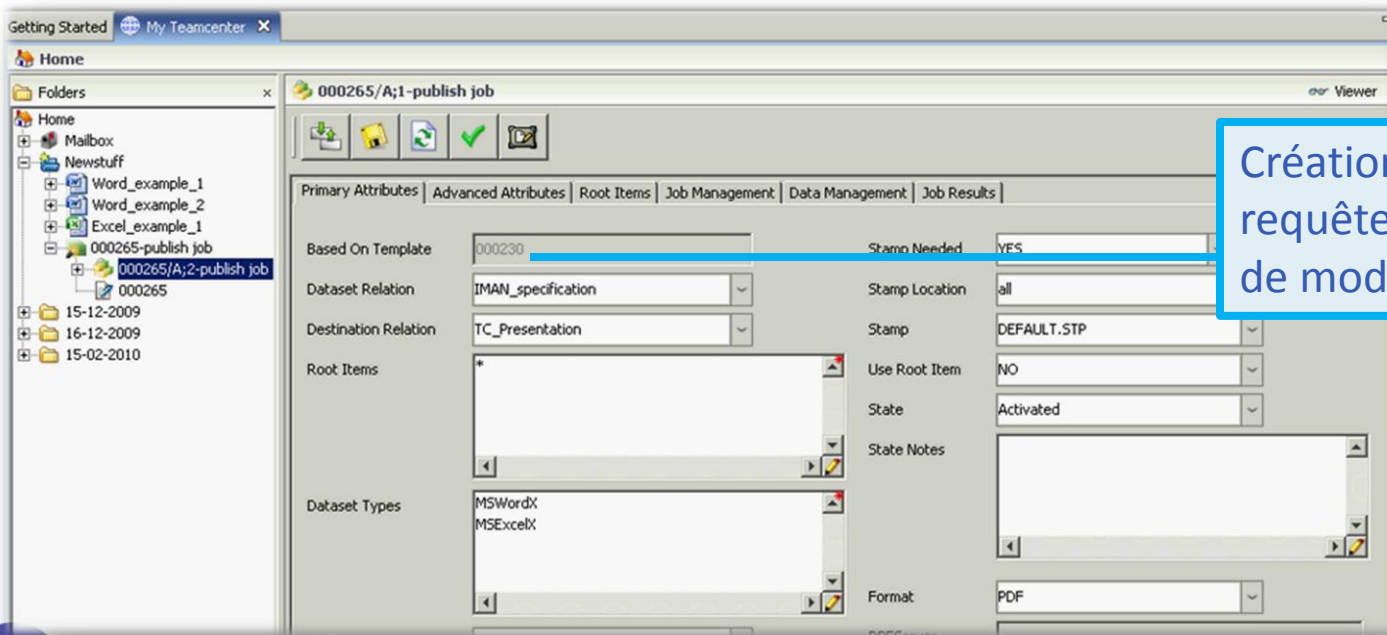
Getting Started My Teamcenter

Home

Folders

Home
Mailbox
Newstuff
Word_example_1
Word_example_2
Excel_example_1
000265-publish job
000265/A;2-publish job
000265
15-12-2009
16-12-2009
15-02-2010

000265/A;1-publish job

Viewer

Primary Attributes | Advanced Attributes | Root Items | Job Management | Data Management | Job Results

Based On Template 000230
Stamp Needed YES
Dataset Relation IMAN_specification
Stamp Location all
Destination Relation TC_Presentation
Stamp DEFAULT.STP
Root Items *
Use Root Item NO
State Activated
State Notes
Dataset Types MSWordX MSExcelX
Format PDF

Créatio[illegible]
requête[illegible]
de mod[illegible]